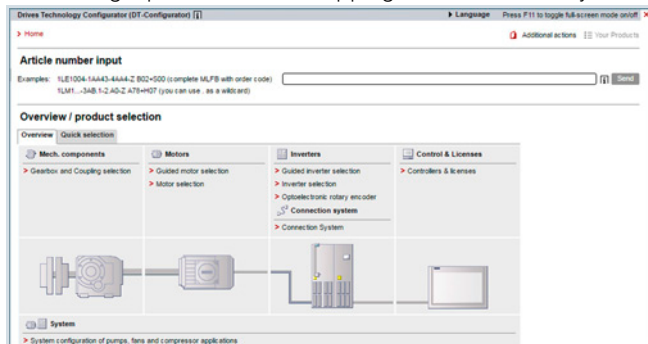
Drives Technology Configurator (DT-Configurator)

▸ Language Press F11 to toggle full-screen mode on/off ×

> Home

Additional actions Your Products

Article number input

Examples: 1LE1004-1AA43-4AA4-Z B02+S00 (complete MLFB with order code)
1LM1...-3AB.1-2.A0-Z A78+H07 (you can use . as a wildcard)

Send

Overview / product selection

Overview Quick selection

Mech. components
> Gearbox and Coupling selection

Motors
> Guided motor selection
> Motor selection

Inverters
> Guided inverter selection
> Inverter selection
> Optoelectronic rotary encoder

Connection system
> Connection System

Control & Licenses
> Controllers & licenses

System
> System configuration of pumps, fans and compressor applications